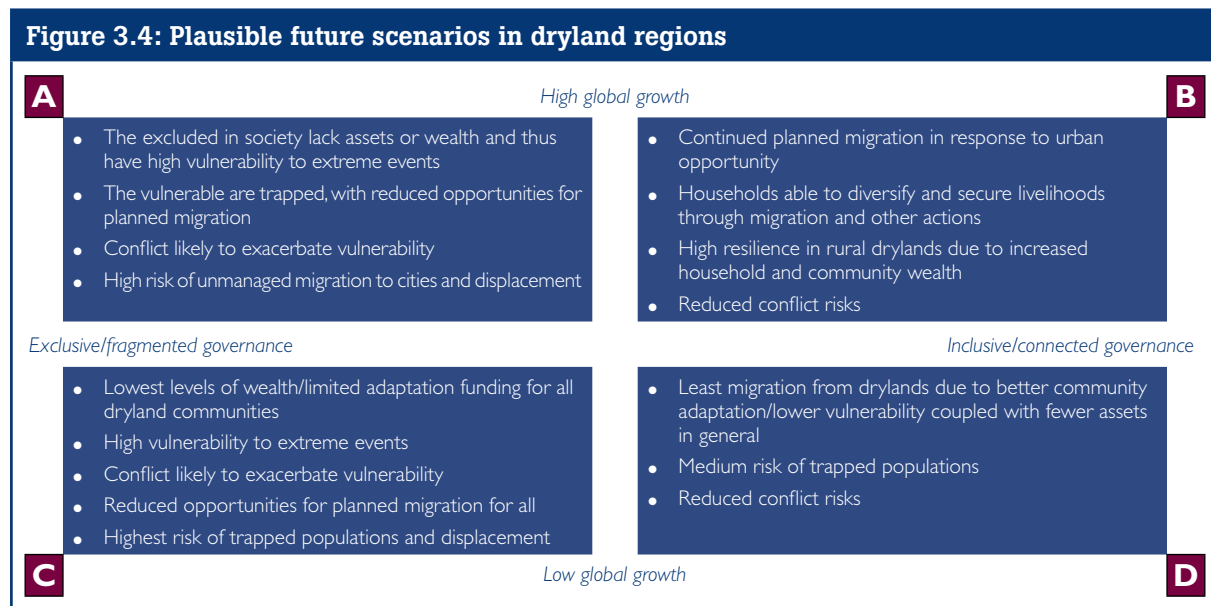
Figure 3.4: Plausible future scenarios in dryland regions

A

High global growth

B

- The excluded in society lack assets or wealth and thus have high vulnerability to extreme events
- The vulnerable are trapped, with reduced opportunities for planned migration
- Conflict likely to exacerbate vulnerability
- High risk of unmanaged migration to cities and displacement

- Continued planned migration in response to urban opportunity
- Households able to diversify and secure livelihoods through migration and other actions
- High resilience in rural drylands due to increased household and community wealth
- Reduced conflict risks

Exclusive/fragmented governance

Inclusive/connected governance

- Lowest levels of wealth/limited adaptation funding for all dryland communities
- High vulnerability to extreme events
- Conflict likely to exacerbate vulnerability
- Reduced opportunities for planned migration for all
- Highest risk of trapped populations and displacement

- Least migration from drylands due to better community adaptation/lower vulnerability coupled with fewer assets in general
- Medium risk of trapped populations
- Reduced conflict risks

C

Low global growth

D